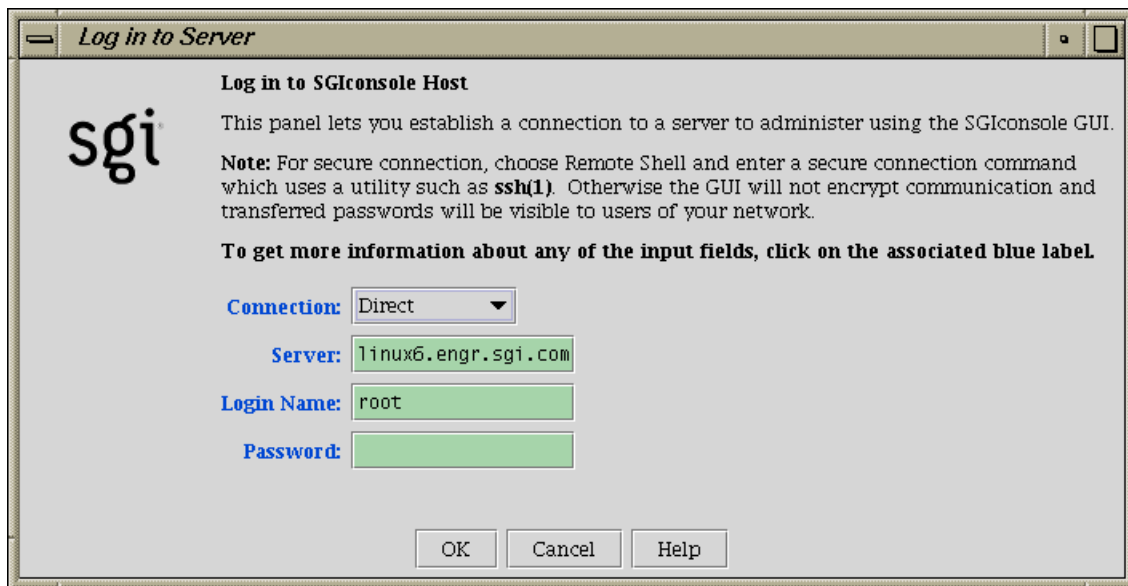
Log in to Server

sgi

Log in to SGIconsole Host

This panel lets you establish a connection to a server to administer using the SGIconsole GUI.

Note: For secure connection, choose Remote Shell and enter a secure connection command which uses a utility such as ssh(1). Otherwise the GUI will not encrypt communication and transferred passwords will be visible to users of your network.

To get more information about any of the input fields, click on the associated blue label.

Connection: Direct

Server: linux6.engr.sgi.com

Login Name: root

Password:

OK Cancel Help